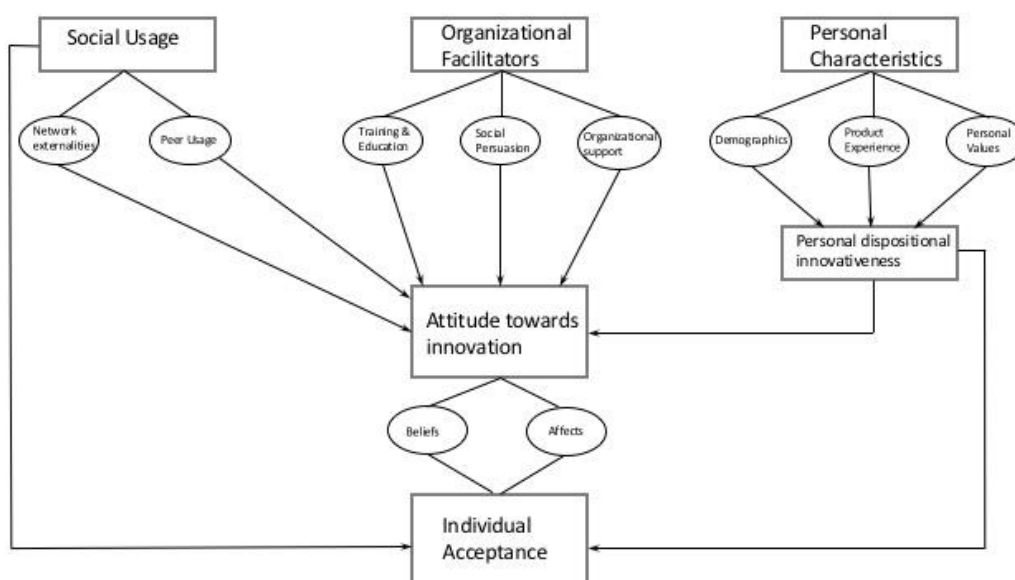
Social Usage

Organizational Facilitators

Personal Characteristics

Network externalities

Peer Usage

Training & Education

Social Persuasion

Organizational support

Demographics

Product Experience

Personal Values

Personal dispositional innovativeness

Attitude towards innovation

Beliefs

Affects

Individual Acceptance